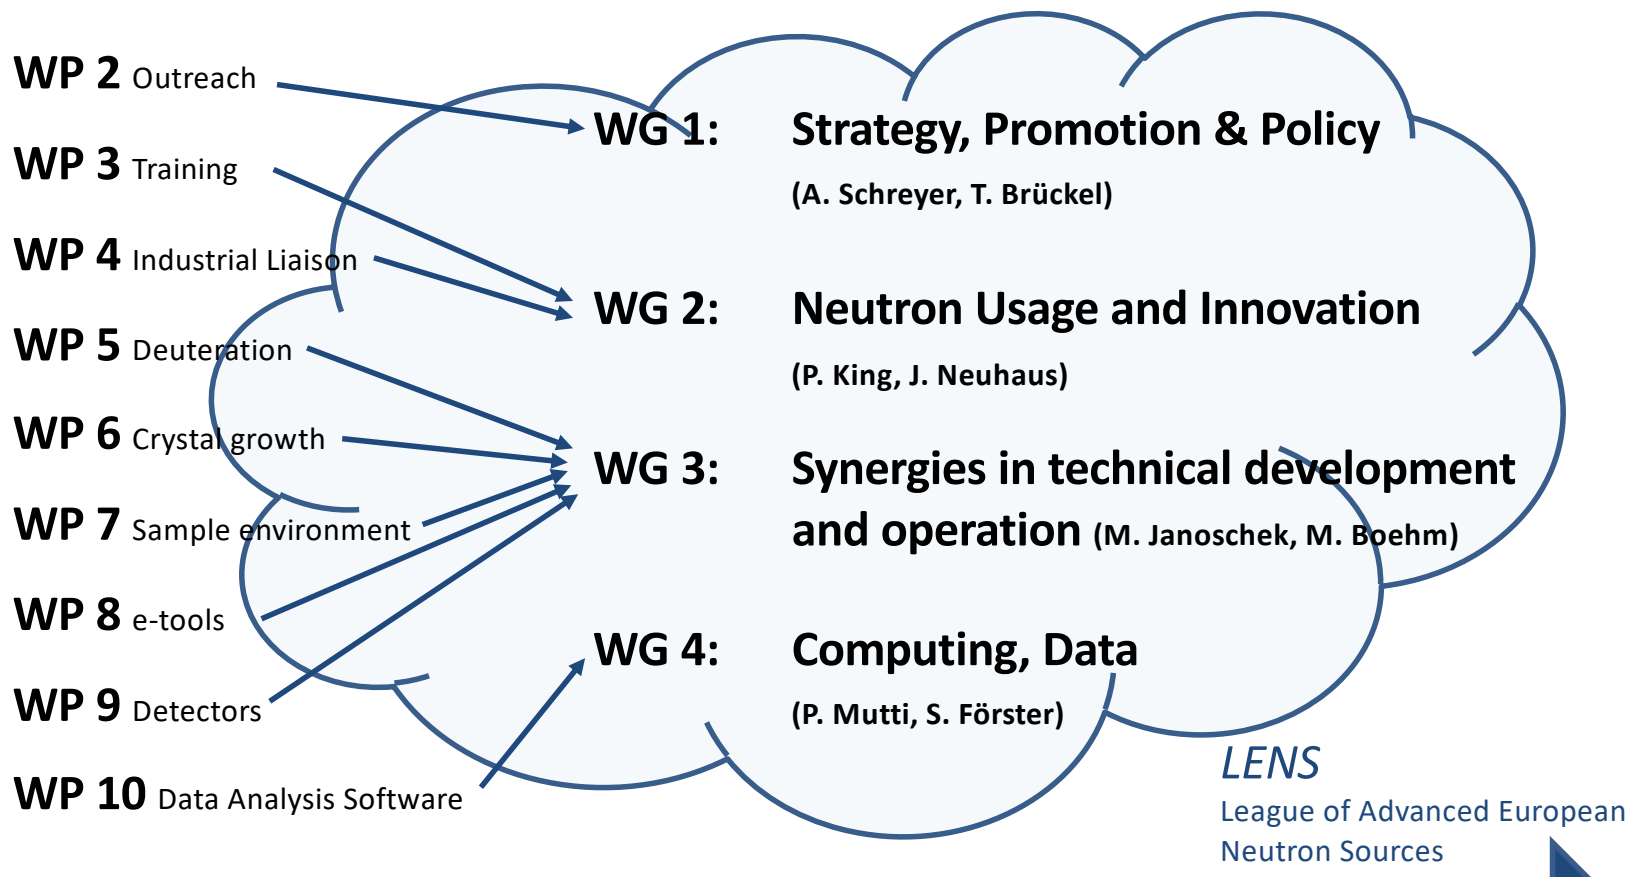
WP 2 Outreach

WP 3 Training

WP 4 Industrial Liaison

WP 5 Deuteration

WP 6 Crystal growth

WP 7 Sample environment

WP 8 e-tools

WP 9 Detectors

WP 10 Data Analysis Software

WG 1: Strategy, Promotion & Policy
(A. Schreyer, T. Brückel)

WG 2: Neutron Usage and Innovation
(P. King, J. Neuhaus)

WG 3: Synergies in technical development and operation (M. Janoschek, M. Boehm)

WG 4: Computing, Data
(P. Mutti, S. Förster)

LENS
League of Advanced European Neutron Sources